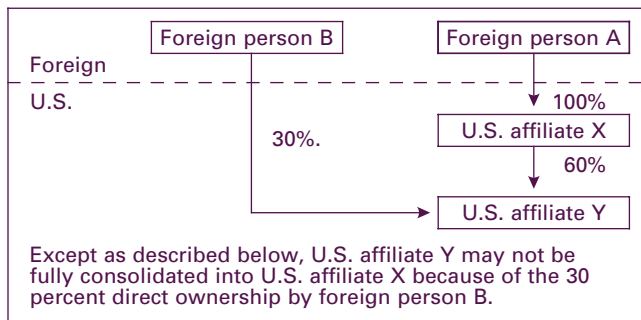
Foreign person B

Foreign person A

Foreign

U.S.

100%

30%.

U.S. affiliate X

60%

U.S. affiliate Y

Except as described below, U.S. affiliate Y may not be fully consolidated into U.S. affiliate X because of the 30 percent direct ownership by foreign person B.